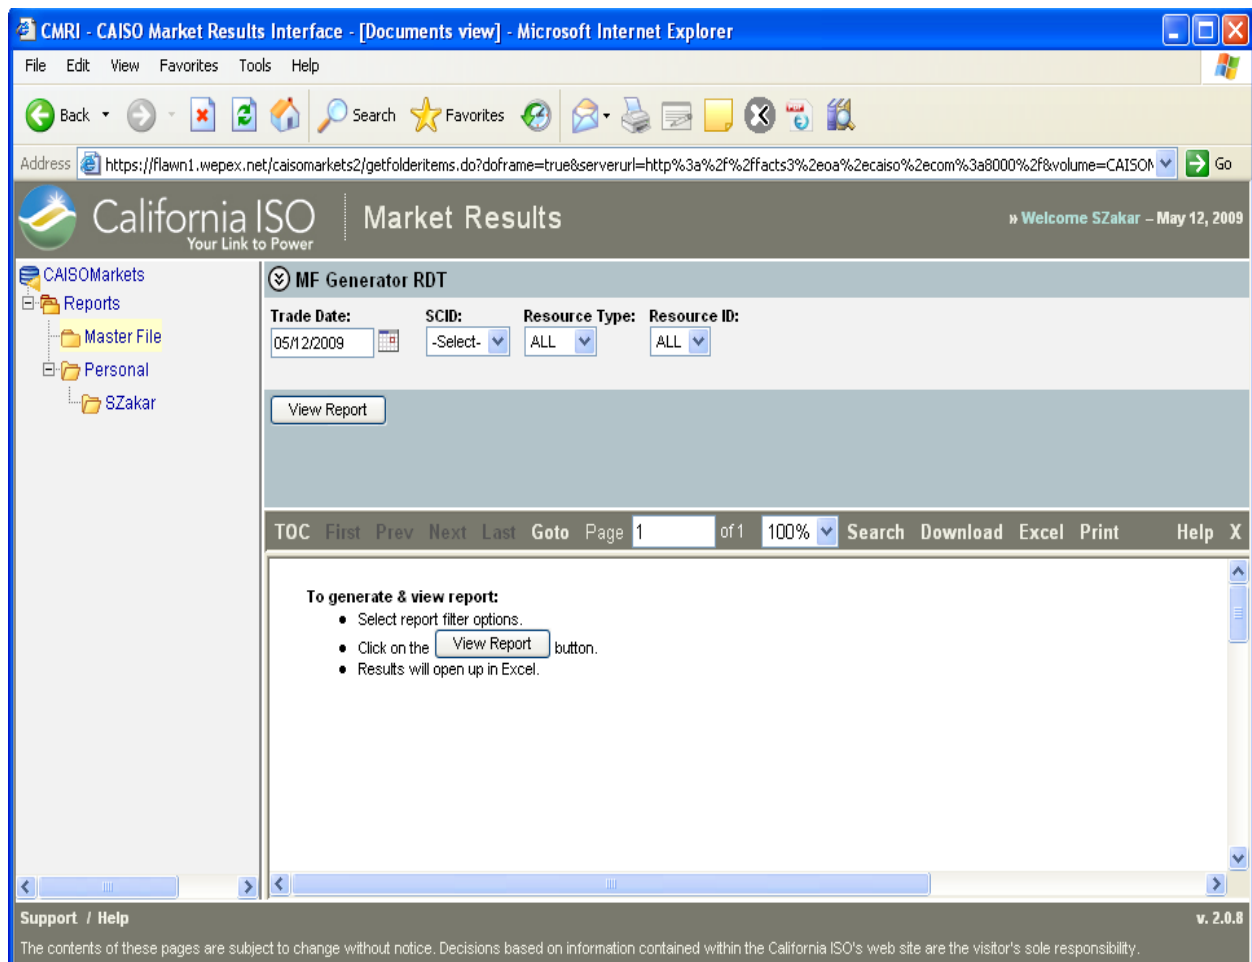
CMRI - CAISO Market Results Interface - [Documents view] - Microsoft Internet Explorer

File Edit View Favorites Tools Help

Back Search Favorites

Address https://flawn1.wepex.net/caisomarkets2/getfolderitems.do?doframe=true&serverurl=http%3a%2f%2ffacts3%2eoa%2ecaiso%2ecom%3a8000%2f&volume=CAISOM Go

California ISO Your Link to Power | Market Results » Welcome SZakar – May 12, 2009

CAISOMarkets
Reports
Master File
Personal
SZakar

MF Generator RDT

Trade Date: 05/12/2009 SCID: -Select- Resource Type: ALL Resource ID: ALL

View Report

TOC First Prev Next Last Goto Page 1 of 1 100% Search Download Excel Print Help X

To generate & view report:
- Select report filter options.
- Click on the View Report button.
- Results will open up in Excel.

Support / Help v. 2.0.8

The contents of these pages are subject to change without notice. Decisions based on information contained within the California ISO's web site are the visitor's sole responsibility.